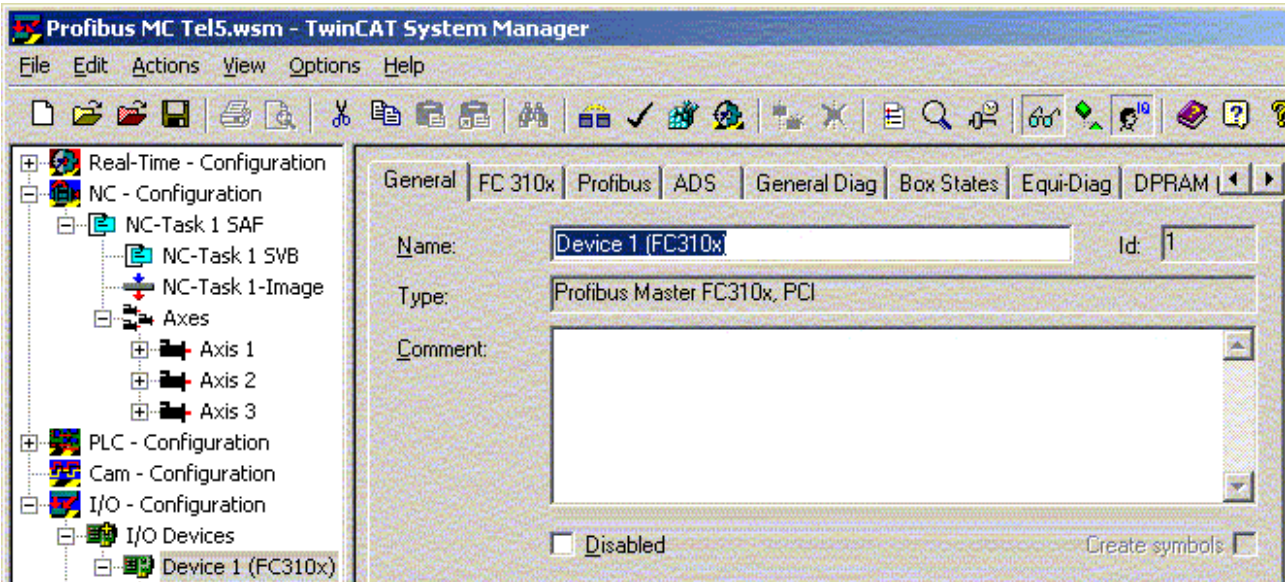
Profibus MC Tel5.wsm - TwinCAT System Manager

File Edit Actions View Options Help

Real-Time - Configuration
NC - Configuration
NC-Task 1 SAF
NC-Task 1 SVB
NC-Task 1-Image
Axes
Axis 1
Axis 2
Axis 3
PLC - Configuration
Cam - Configuration
I/O - Configuration
I/O Devices
Device 1 (FC310x)

General | FC 310x | Profibus | ADS | General Diag | Box States | Equi-Diag | DPRAM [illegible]

Name: Device 1 (FC310x) Id: 1

Type: Profibus Master FC310x, PCI

Comment:

Disabled Create symbols